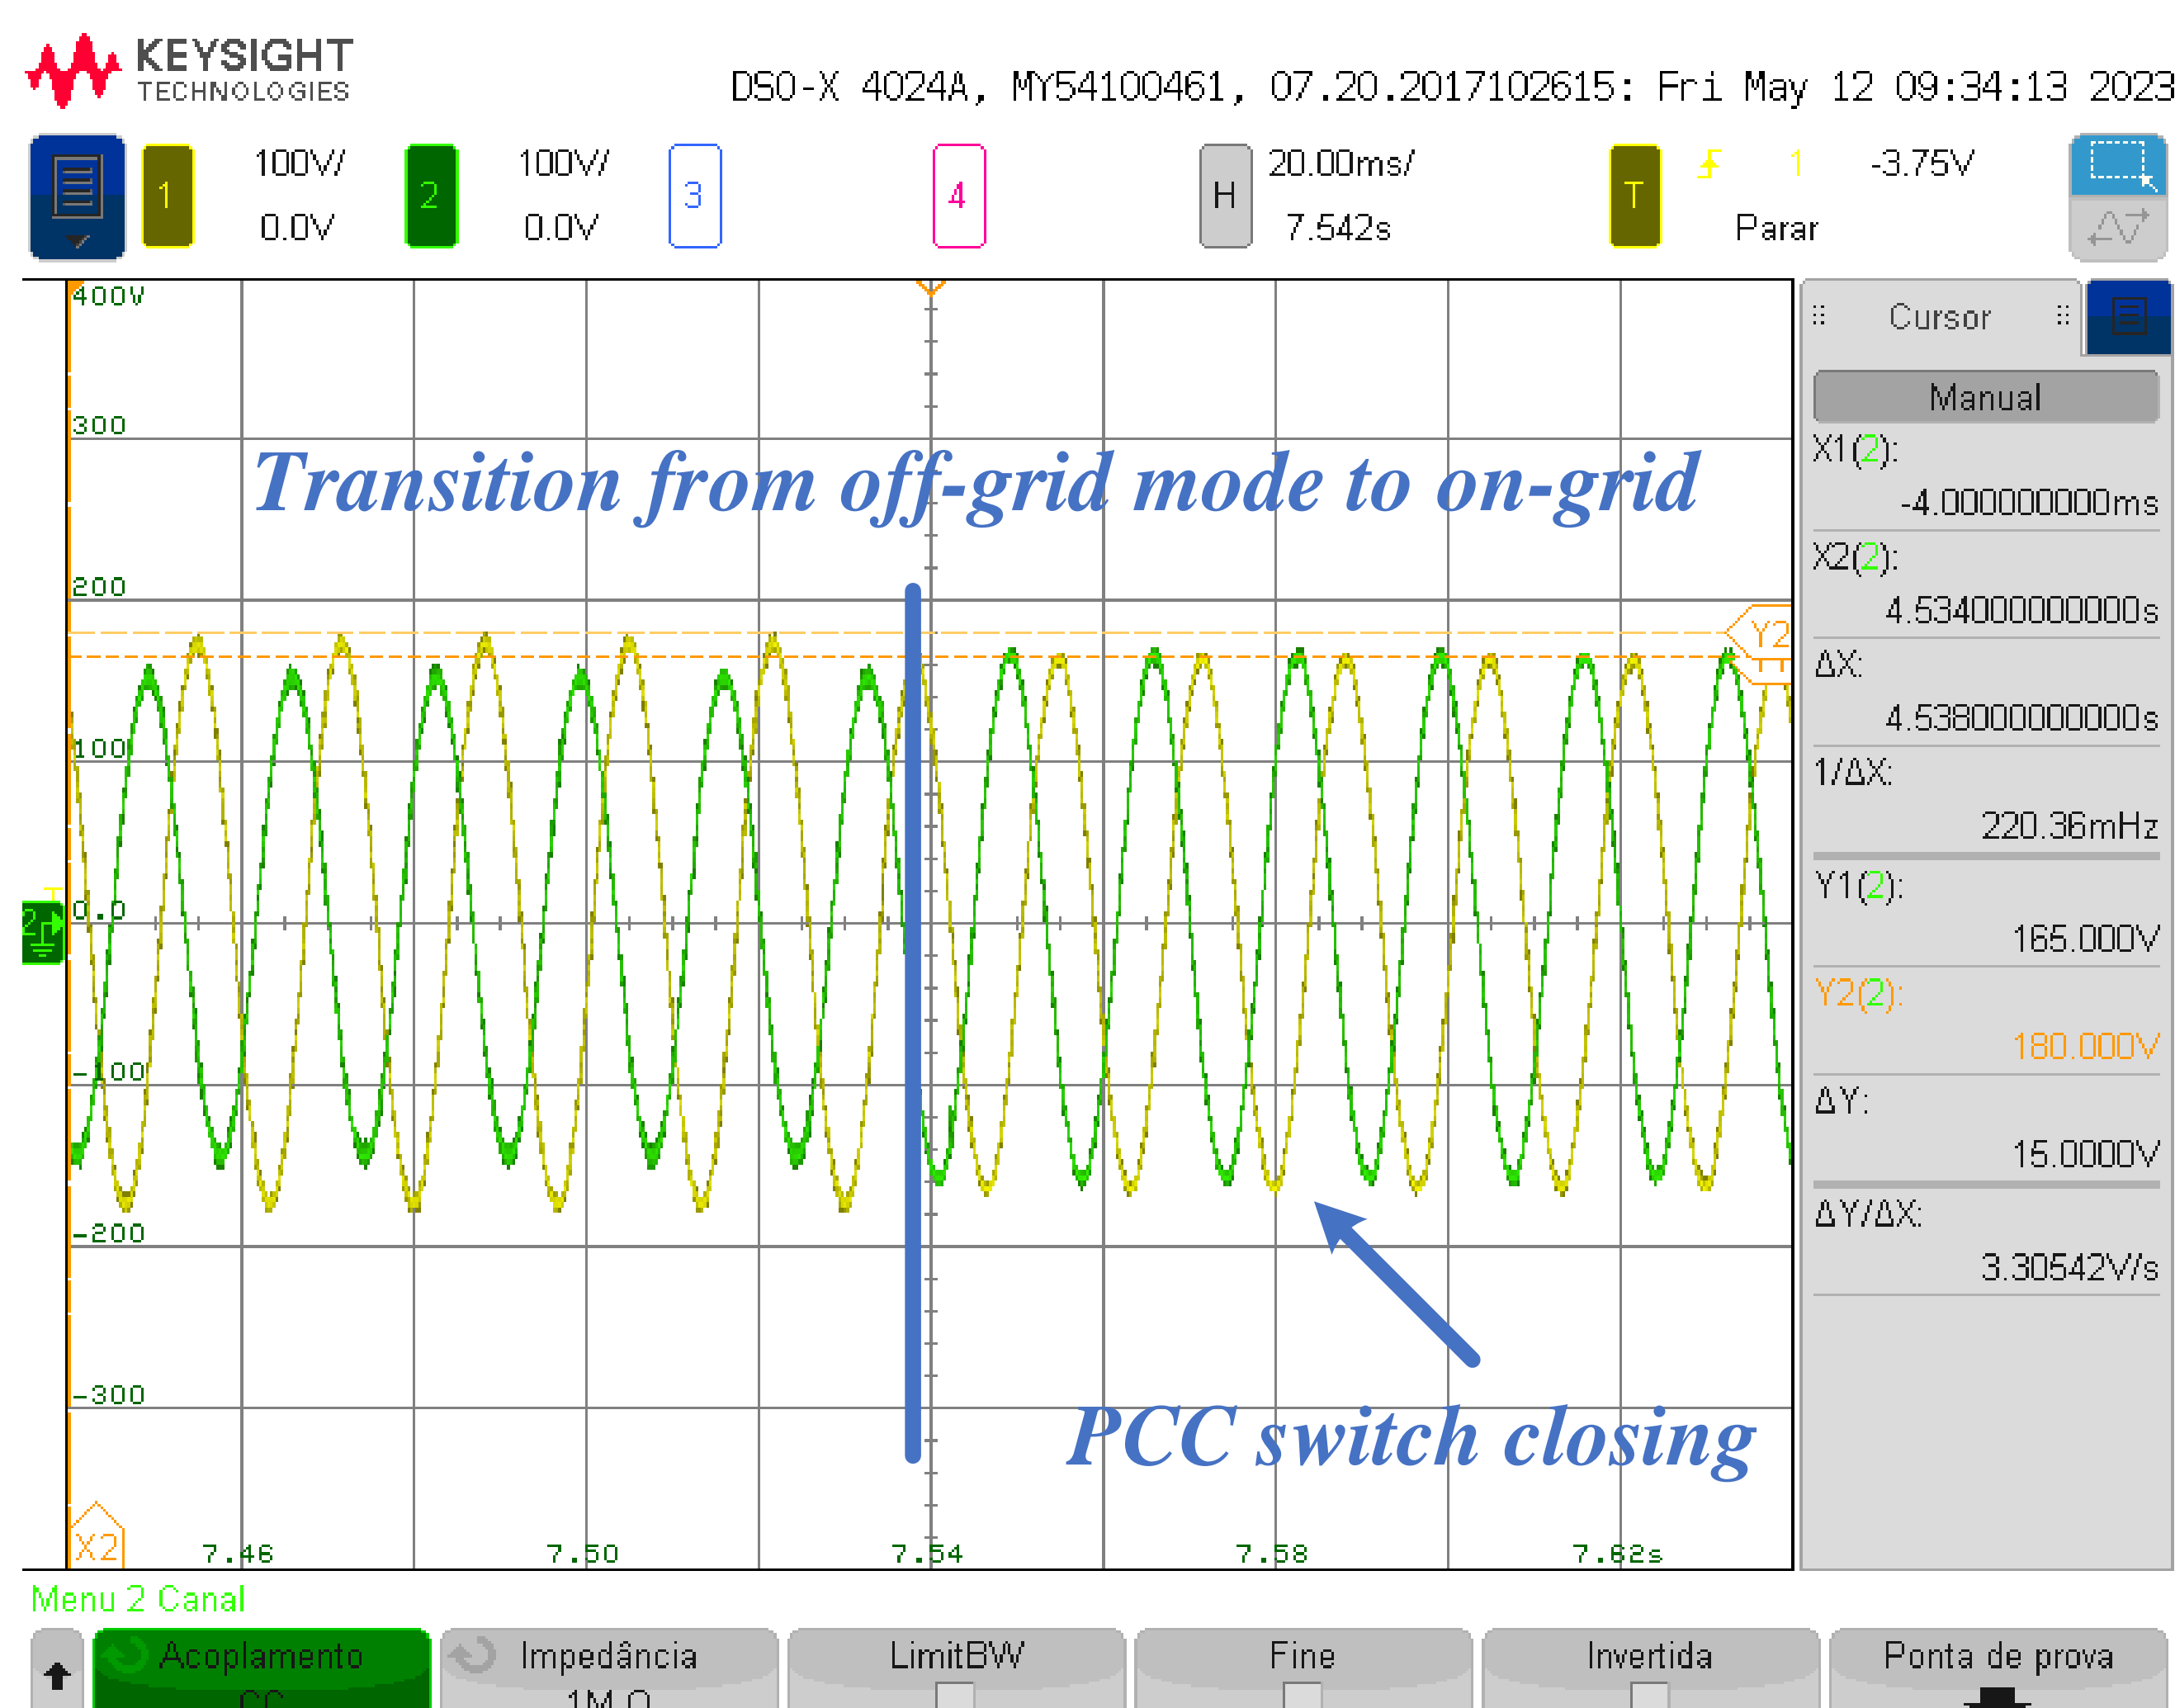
KEYSIGHT TECHNOLOGIES

DSO-X 4024A, MY54100461, 07.20.2017102615: Fri May 12 09:34:13 2023

1 100V/ 0.0V

2 100V/ 0.0V

3

4

H 20.00ms/ 7.542s

T 1 -3.75V Parar

400V

300

200

100

0.0

-100

-200

-300

Transition from off-grid mode to on-grid

PCC switch closing

Y2

X2

7.46

7.50

7.54

7.58

7.62s

Cursor

Manual

X1(2):
-4.000000000ms

X2(2):
4.534000000000s

ΔX:
4.538000000000s

1/ΔX:
220.36mHz

Y1(2):
165.000V

Y2(2):
180.000V

ΔY:
15.0000V

ΔY/ΔX:
3.30542V/s

Menu 2 Canal

Acoplamento CC

Impedância 1M Ω

LimitBW

Fine

Invertida

Ponta de prova